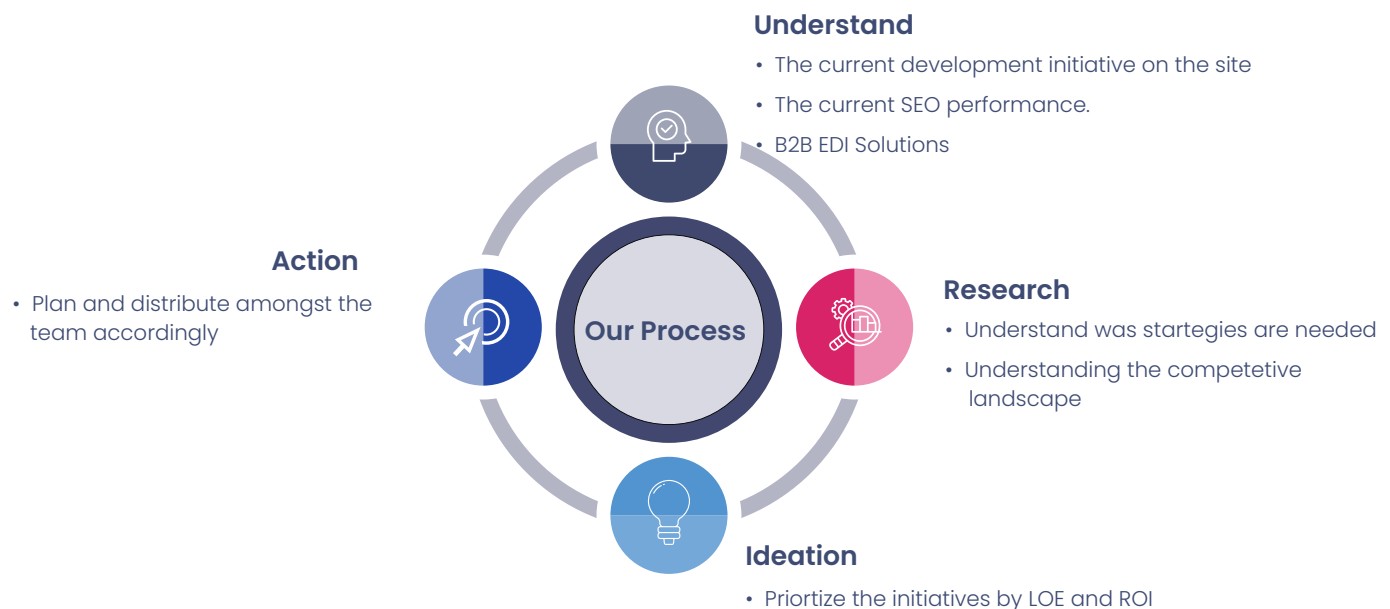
Understand

• The current development initiative on the site
• The current SEO performance.
• B2B EDI Solutions

Action

• Plan and distribute amongst the team accordingly

Our Process

Research

• Understand was startegies are needed
• Understanding the competetive landscape

Ideation

• Priortize the initiatives by LOE and ROI